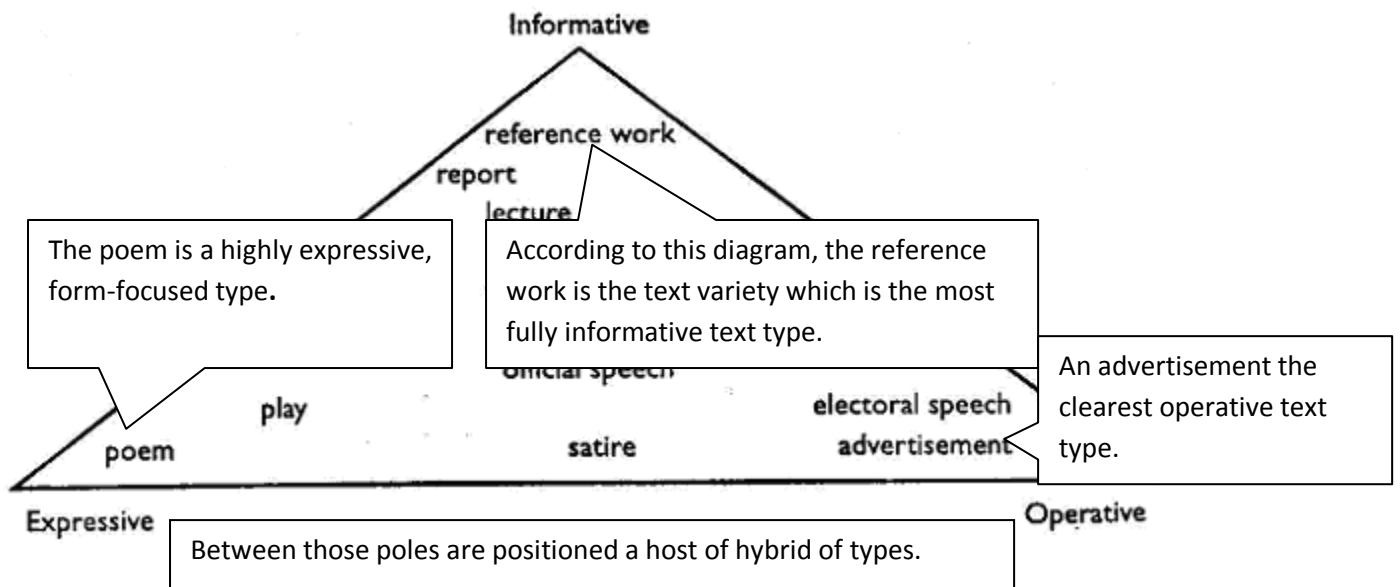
Informative

reference work

report

lecture

The poem is a highly expressive, form-focused type.

According to this diagram, the reference work is the text variety which is the most fully informative text type.

official speech

An advertisement the clearest operative text type.

play

electoral speech

poem

satire

advertisement

Expressive

Operative

Between those poles are positioned a host of hybrid of types.